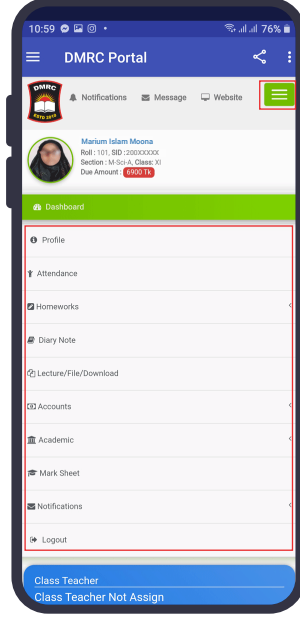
10:59 76%

DMRC Portal

DMRC ESTD 2019

Notifications Message Website

Marium Islam Moona
Roll : 101, SID : 200XXXXX
Section : M-Sci-A, Class: XI
Due Amount : 6900 Tk

Dashboard

Profile

Attendance

Homeworks

Diary Note

Lecture/File/Download

Accounts

Academic

Mark Sheet

Notifications

Logout

Class Teacher
Class Teacher Not Assign